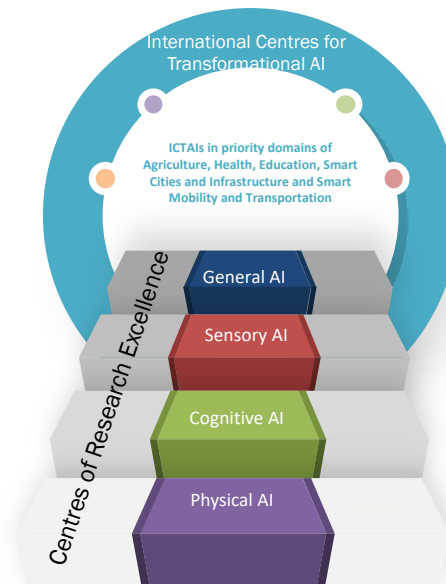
International Centres for Transformational AI

ICTAIs in priority domains of Agriculture, Health, Education, Smart Cities and Infrastructure and Smart Mobility and Transportation

Centres of Research Excellence

General AI

Sensory AI

Cognitive AI

Physical AI